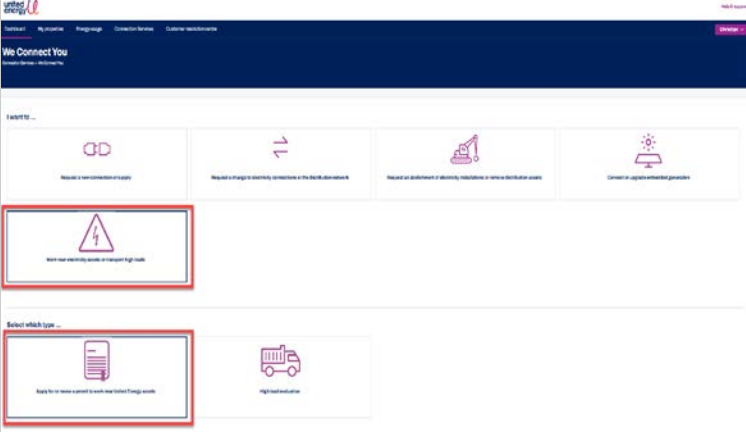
united energy

Help & support

Dashboard My properties Energy usage Connection Services Customer resolution centre

Christopher

We Connect You

Connection Services > We Connect You

I want to ...

Request a new connection or supply

Request a change to electricity connections on the distribution network

Request an abolishment of electricity installations or remove distribution assets

Connect or upgrade embedded generators

Work near electricity assets or transport high loads

Select which type ...

Apply for or renew a permit to work near United Energy assets

High load evaluation